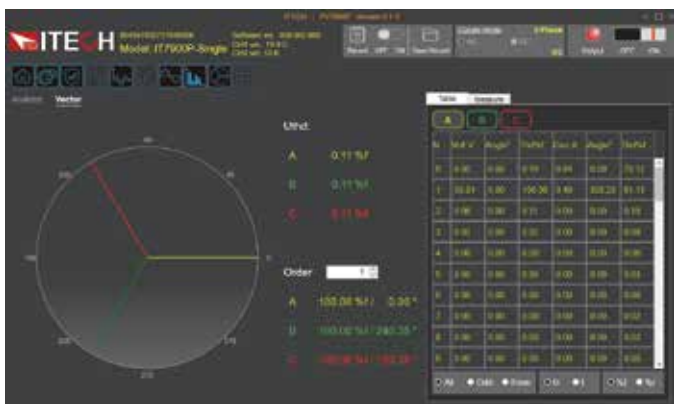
ITECH

Model: IT7900P-Single

Record OFF ON Save Record

Output OFF ON

Analysis Vector

Uthd

A 0.11 %f

B 0.11 %f

C 0.11 %f

Order 1

A 100.00 %f / 0.00 °

B 100.00 %f / 240.35 °

C 100.00 %f / 120.35 °

Table Measure

A B C

| N | Volt V | Angle° | ThdPct | Curr A | Angle° | ThdPct |
|---|---|---|---|---|---|---|
| 0 | 0.00 | 0.00 | 0.19 | 0.00 | 0.00 | 70.12 |
| 1 | 50.01 | 0.00 | 100.00 | 0.49 | 300.23 | 91.19 |
| 2 | 0.00 | 0.00 | 0.01 | 0.00 | 0.00 | 0.05 |
| 3 | 0.00 | 0.00 | 0.02 | 0.00 | 0.00 | 0.08 |
| 4 | 0.00 | 0.00 | 0.00 | 0.00 | 0.00 | 0.00 |
| 5 | 0.00 | 0.00 | 0.00 | 0.00 | 0.00 | 0.03 |
| 6 | 0.00 | 0.00 | 0.00 | 0.00 | 0.00 | 0.00 |
| 7 | 0.00 | 0.00 | 0.00 | 0.00 | 0.00 | 0.02 |
| 8 | 0.00 | 0.00 | 0.00 | 0.00 | 0.00 | 0.02 |
| 9 | 0.00 | 0.00 | 0.00 | 0.00 | 0.00 | 0.00 |

All Odd Even U I %f %r